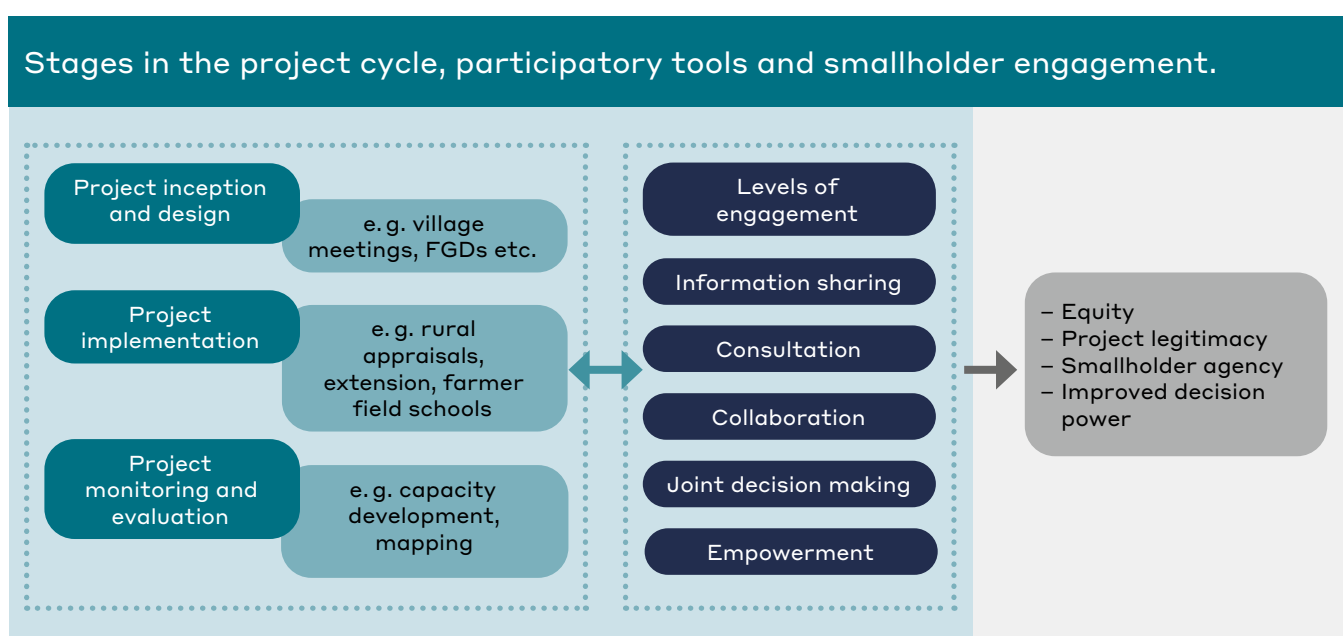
Stages in the project cycle, participatory tools and smallholder engagement.

Project inception and design

e. g. village meetings, FGDs etc.

Project implementation

e. g. rural appraisals, extension, farmer field schools

Project monitoring and evaluation

e. g. capacity development, mapping

Levels of engagement

Information sharing

Consultation

Collaboration

Joint decision making

Empowerment

– Equity
– Project legitimacy
– Smallholder agency
– Improved decision power